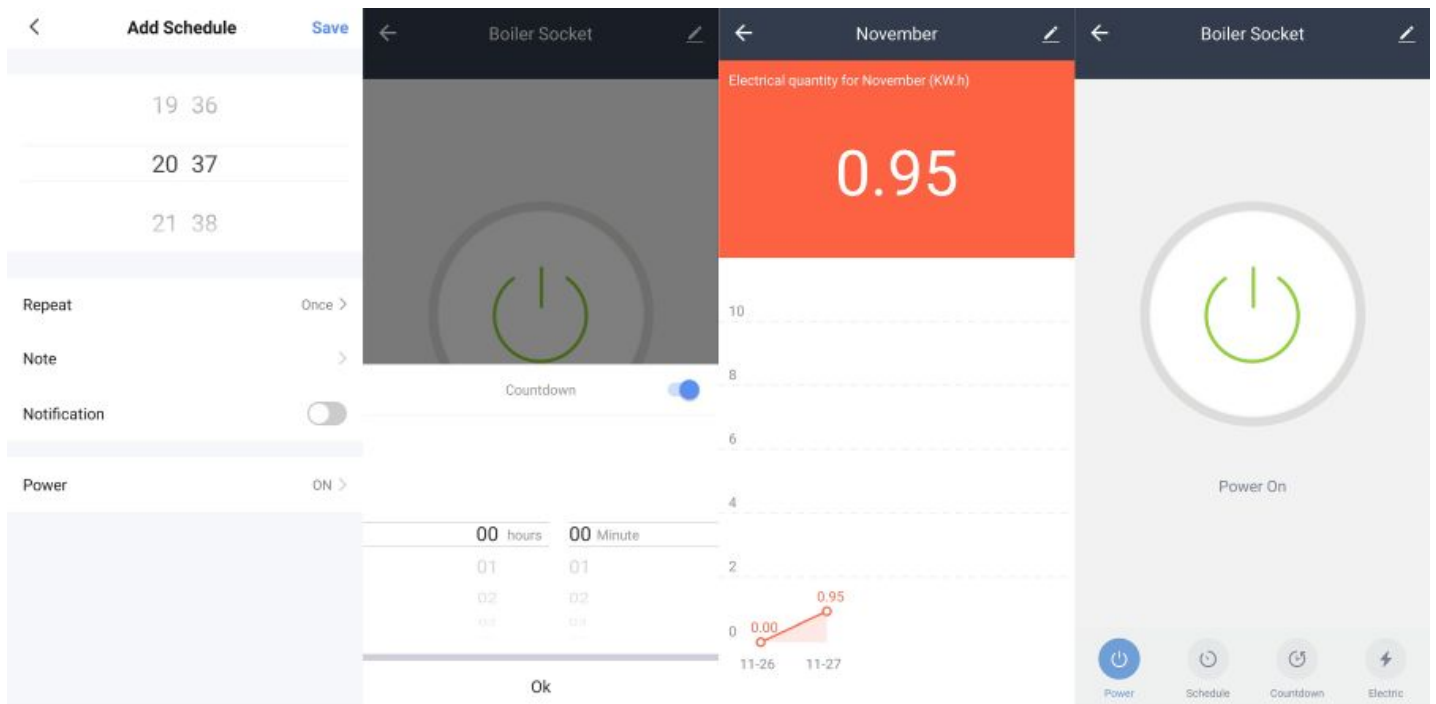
Add Schedule
Save

19 36
20 37
21 38

Repeat
Once

Note

Notification

Power
ON

Boiler Socket

Countdown

00 hours
00 Minute
01
01
02
02

Ok

November

Electrical quantity for November (KW.h)

0.95

10
8
6
4
2
0
0.00
0.95
11-26
11-27

Boiler Socket

Power On

Power
Schedule
Countdown
Electric